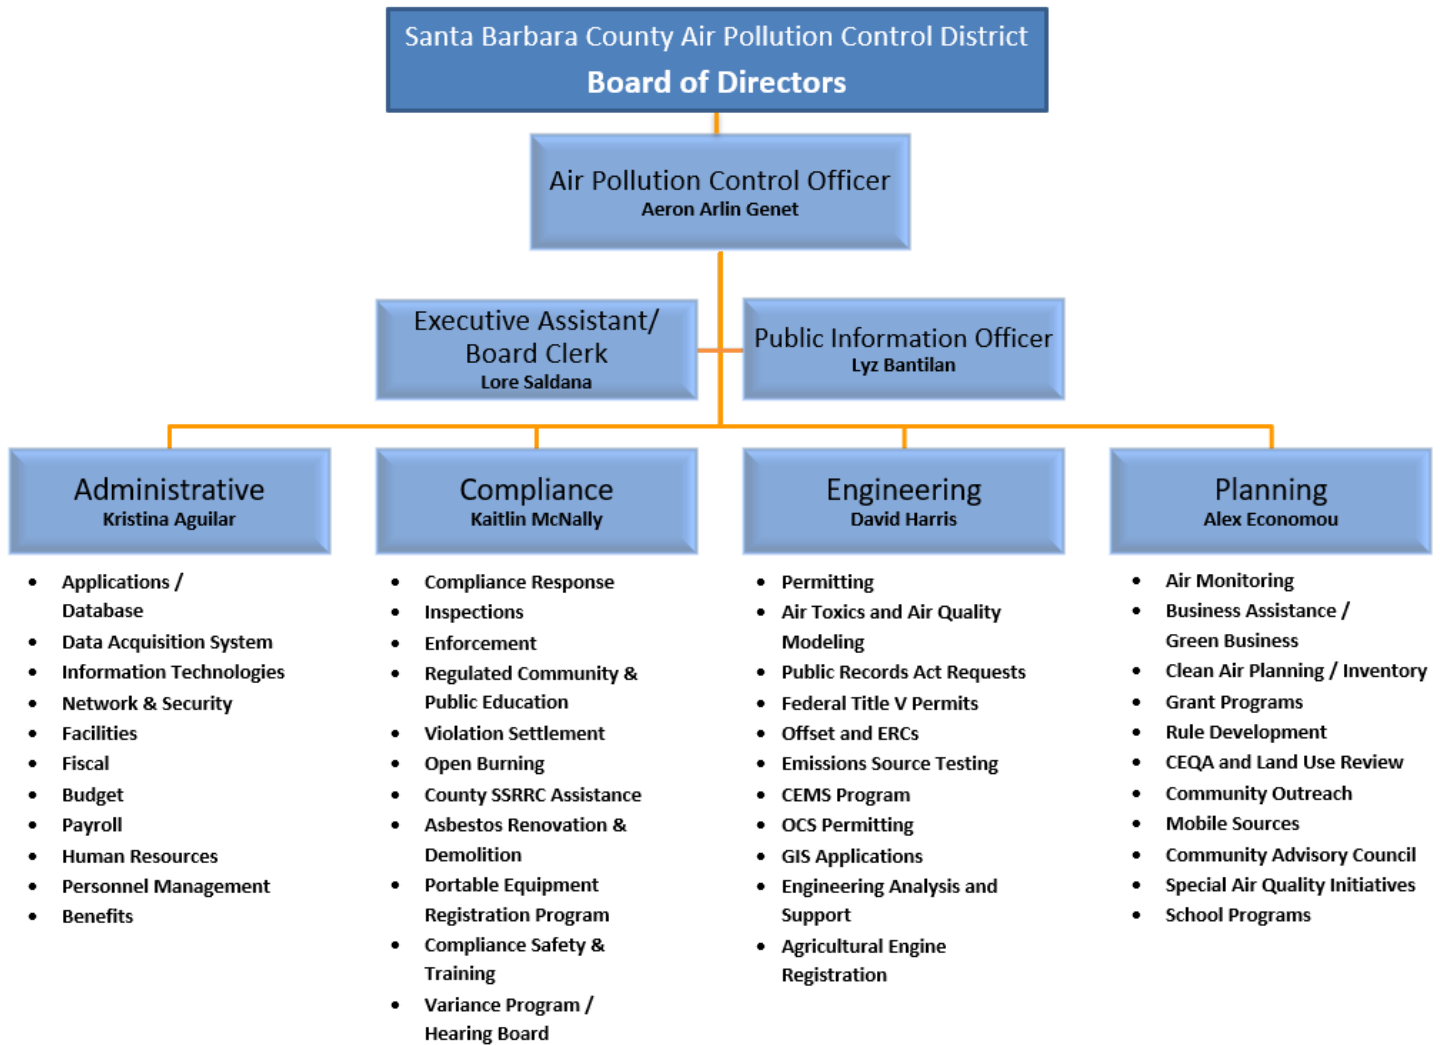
Santa Barbara County Air Pollution Control District
Board of Directors

Air Pollution Control Officer
Aeron Arlin Genet

Executive Assistant/ Board Clerk
Lore Saldana

Public Information Officer
Lyz Bantilan

Administrative
Kristina Aguilar

- Applications / Database
- Data Acquisition System
- Information Technologies
- Network & Security
- Facilities
- Fiscal
- Budget
- Payroll
- Human Resources
- Personnel Management
- Benefits

Compliance
Kaitlin McNally

- Compliance Response
- Inspections
- Enforcement
- Regulated Community & Public Education
- Violation Settlement
- Open Burning
- County SSRRC Assistance
- Asbestos Renovation & Demolition
- Portable Equipment Registration Program
- Compliance Safety & Training
- Variance Program / Hearing Board

Engineering
David Harris

- Permitting
- Air Toxics and Air Quality Modeling
- Public Records Act Requests
- Federal Title V Permits
- Offset and ERCs
- Emissions Source Testing
- CEMS Program
- OCS Permitting
- GIS Applications
- Engineering Analysis and Support
- Agricultural Engine Registration

Planning
Alex Economou

- Air Monitoring
- Business Assistance / Green Business
- Clean Air Planning / Inventory
- Grant Programs
- Rule Development
- CEQA and Land Use Review
- Community Outreach
- Mobile Sources
- Community Advisory Council
- Special Air Quality Initiatives
- School Programs